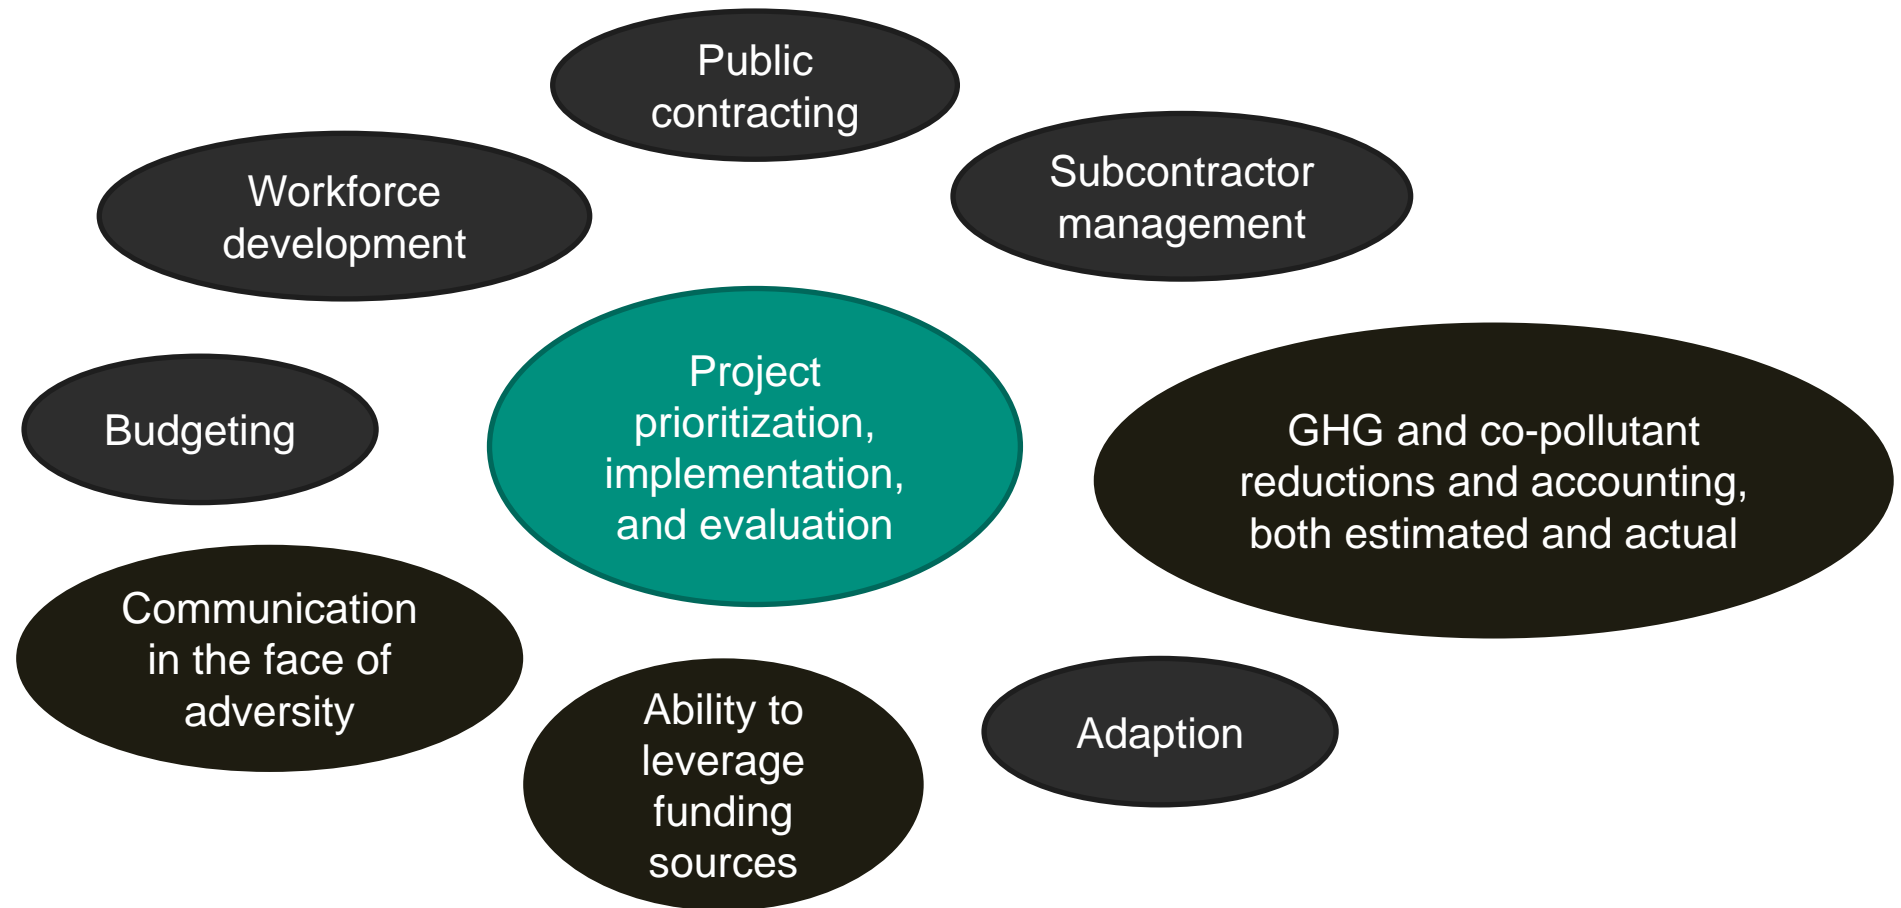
Public contracting

Workforce development

Subcontractor management

Project prioritization, implementation, and evaluation

Budgeting

GHG and co-pollutant reductions and accounting, both estimated and actual

Communication in the face of adversity

Ability to leverage funding sources

Adaption